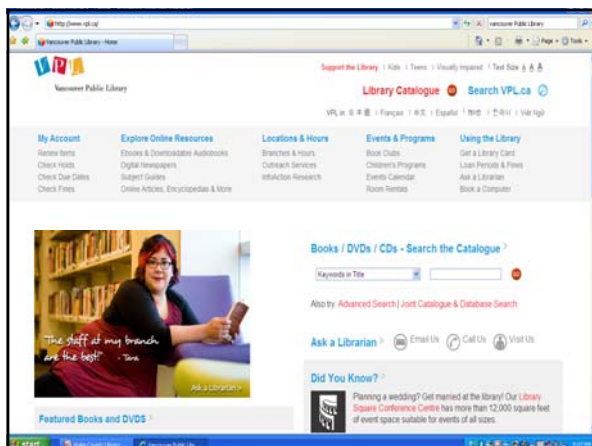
http://www.vpl.ca/

Vancouver Public Library

Vancouver Public Library - Home

VPL

Vancouver Public Library

Support the Library | Kids | Teens | Visually Impaired | Text Size A A A

Library Catalogue Search VPL.ca

VPL in: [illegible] | Français | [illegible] | Español | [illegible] | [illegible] | Việt Ngữ

My Account
Renew Items
Check Holds
Check Due Dates
Check Fines

Explore Online Resources
Ebooks & Downloadable Audiobooks
Digital Newspapers
Subject Guides
Online Articles, Encyclopedias & More

Locations & Hours
Branches & Hours
Outreach Services
InfoAction Research

Events & Programs
Book Clubs
Children's Programs
Events Calendar
Room Rentals

Using the Library
Get a Library Card
Loan Periods & Fines
Ask a Librarian
Book a Computer

"The staff at my branch are the best!" - Tara

Ask a Librarian >

Books / DVDs / CDs - Search the Catalogue

Keywords in Title

Go

Also try: Advanced Search | Joint Catalogue & Database Search

Ask a Librarian Email Us Call Us Visit Us

Did You Know?

Planning a wedding? Get married at the library! Our Library Square Conference Centre has more than 12,000 square feet of event space suitable for events of all sizes.

Featured Books and DVDS

start